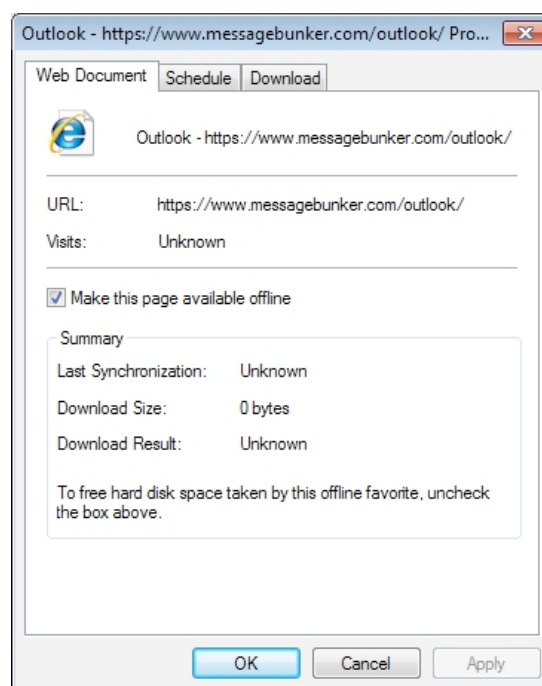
Outlook - https://www.messagebunker.com/outlook/ Pro...

Web Document | Schedule | Download

Outlook - https://www.messagebunker.com/outlook/

URL: https://www.messagebunker.com/outlook/

Visits: Unknown

Make this page available offline

Summary

Last Synchronization: Unknown

Download Size: 0 bytes

Download Result: Unknown

To free hard disk space taken by this offline favorite, uncheck the box above.

OK Cancel Apply